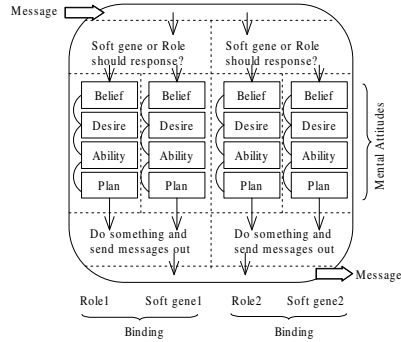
Message

Soft gene or Role should response?

Soft gene or Role should response?

Belief
Desire
Ability
Plan

Belief
Desire
Ability
Plan

Belief
Desire
Ability
Plan

Belief
Desire
Ability
Plan

Mental Attitudes

Do something and send messages out

Do something and send messages out

Message

Role1 Soft gene1
Binding

Role2 Soft gene2
Binding